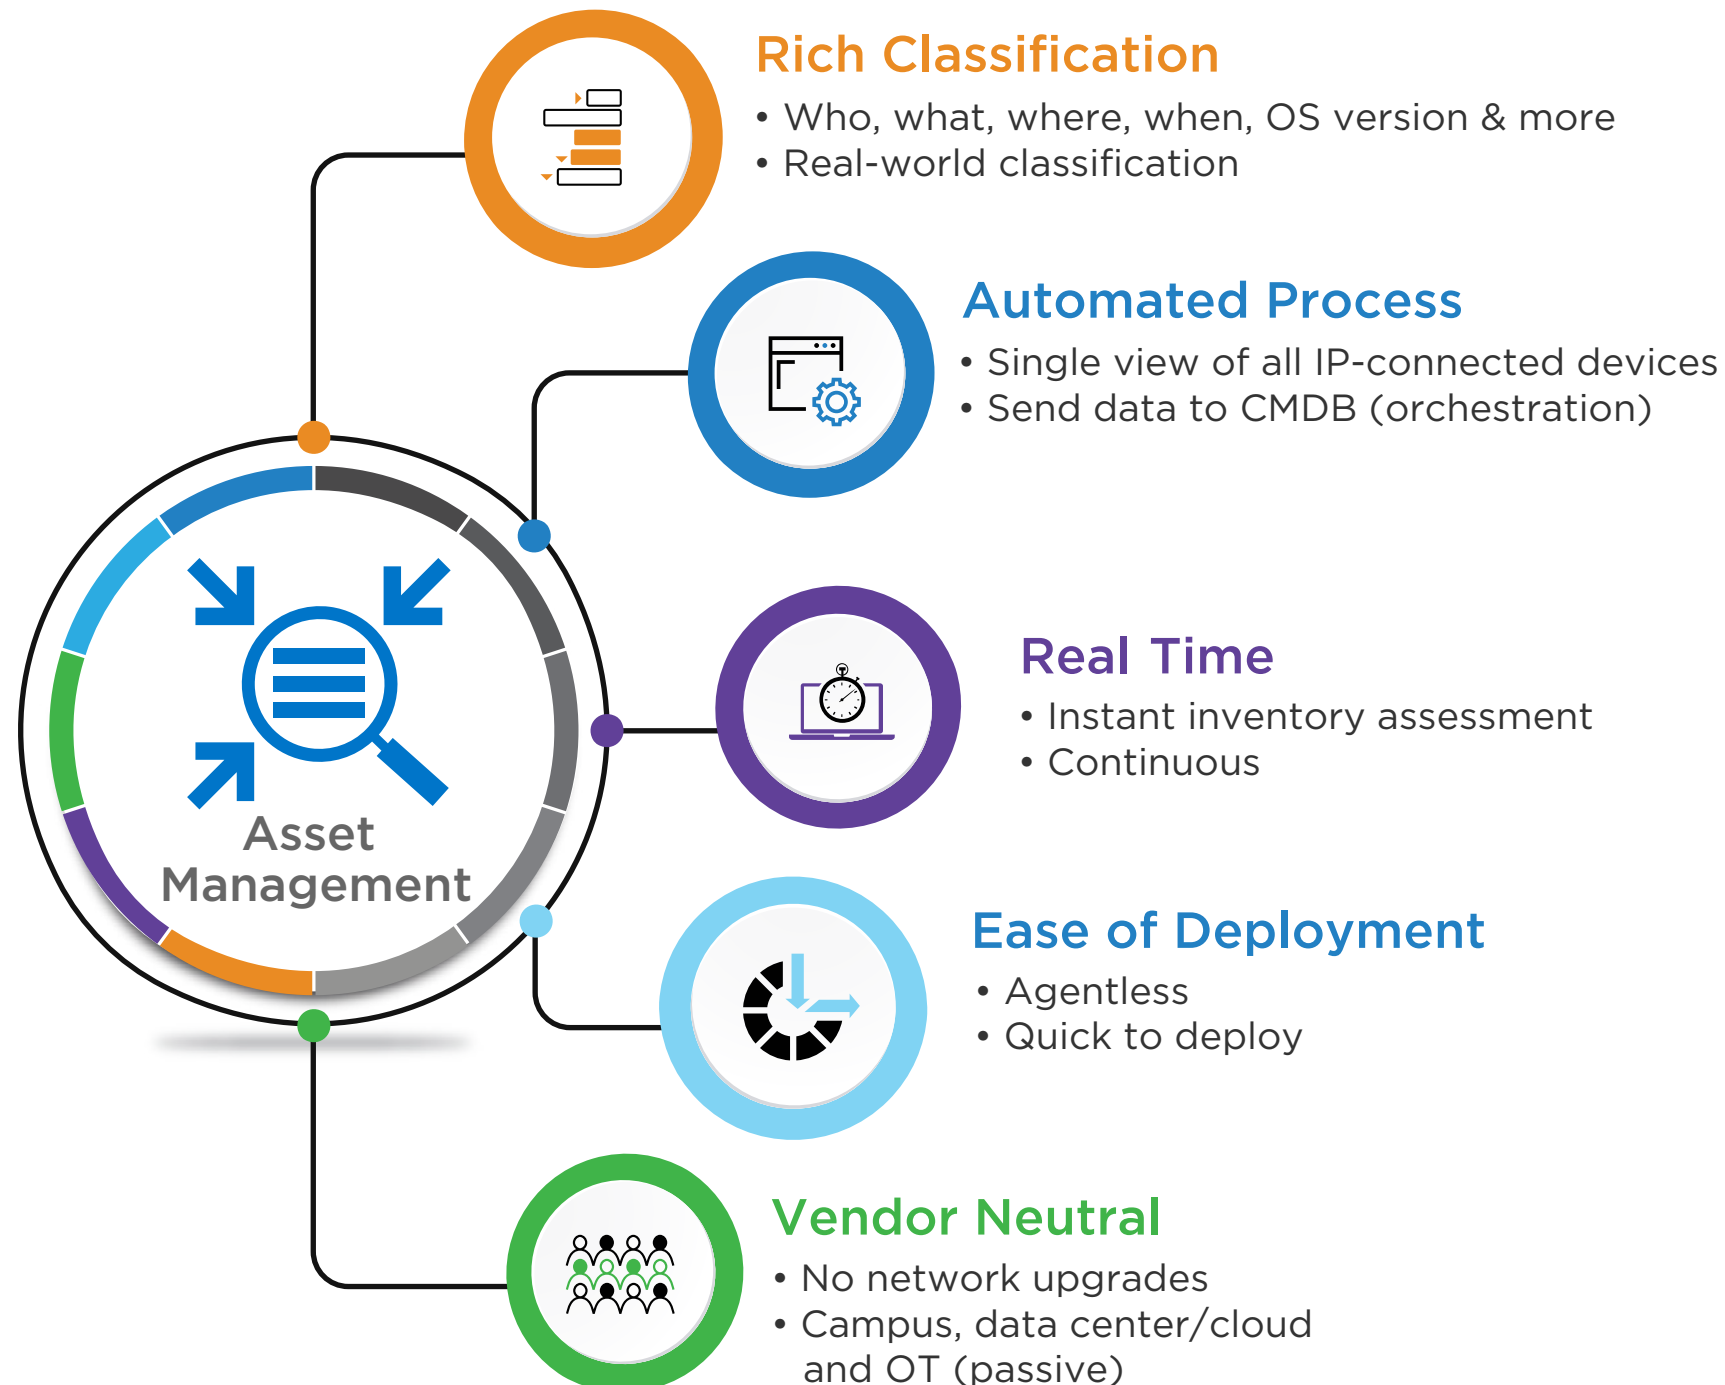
Rich Classification
• Who, what, where, when, OS version & more
• Real-world classification

Automated Process
• Single view of all IP-connected devices
• Send data to CMDB (orchestration)

Asset Management

Real Time
• Instant inventory assessment
• Continuous

Ease of Deployment
• Agentless
• Quick to deploy

Vendor Neutral
• No network upgrades
• Campus, data center/cloud and OT (passive)